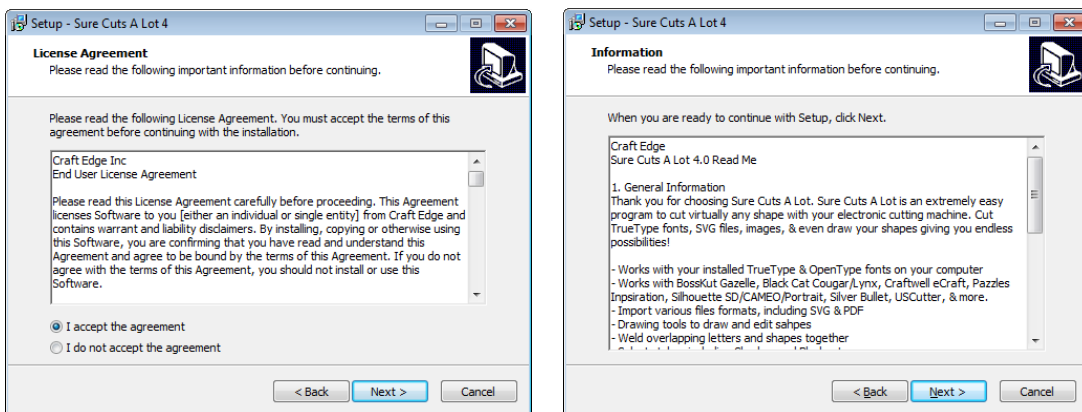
Setup - Sure Cuts A Lot 4

License Agreement
Please read the following important information before continuing.

Please read the following License Agreement. You must accept the terms of this agreement before continuing with the installation.

Craft Edge Inc
End User License Agreement

Please read this License Agreement carefully before proceeding. This Agreement licenses Software to you [either an individual or single entity] from Craft Edge and contains warrant and liability disclaimers. By installing, copying or otherwise using this Software, you are confirming that you have read and understand this Agreement and agree to be bound by the terms of this Agreement. If you do not agree with the terms of this Agreement, you should not install or use this Software.

I accept the agreement
I do not accept the agreement

< Back | Next > | Cancel

Setup - Sure Cuts A Lot 4

Information
Please read the following important information before continuing.

When you are ready to continue with Setup, click Next.

Craft Edge
Sure Cuts A Lot 4.0 Read Me

1. General Information
Thank you for choosing Sure Cuts A Lot. Sure Cuts A Lot is an extremely easy program to cut virtually any shape with your electronic cutting machine. Cut TrueType fonts, SVG files, images, & even draw your shapes giving you endless possibilities!

- Works with your installed TrueType & OpenType fonts on your computer
- Works with BossKut Gazelle, Black Cat Cougar/Lynx, Craftwell eCraft, Pazzles Inpsiration, Silhouette SD/CAMEO/Portrait, Silver Bullet, USCutter, & more.
- Import various files formats, including SVG & PDF
- Drawing tools to draw and edit sahpes
- Weld overlapping letters and shapes together
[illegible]

< Back | Next > | Cancel